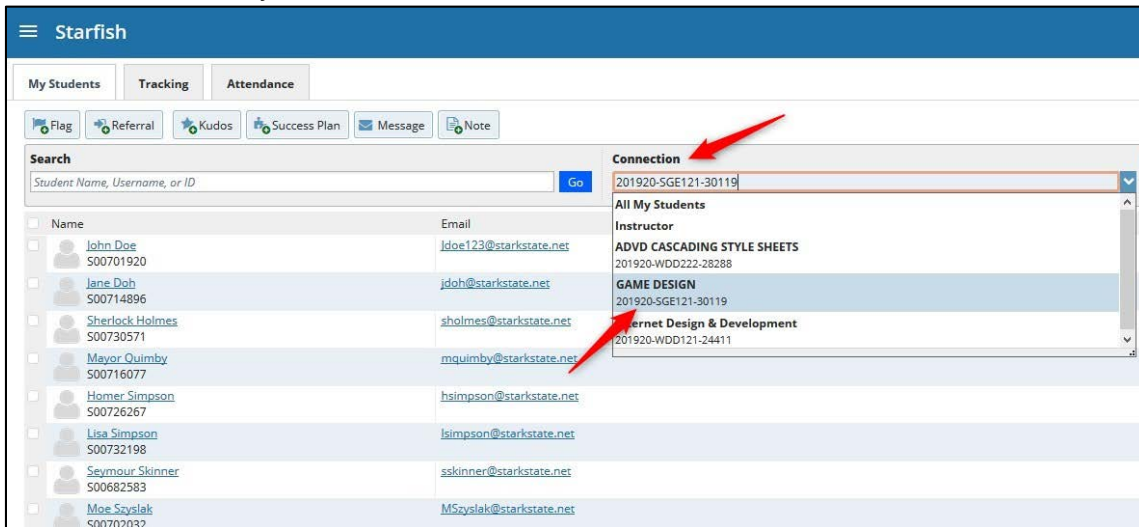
Starfish

My Students Tracking Attendance

Flag Referral Kudos Success Plan Message Note

Search

Student Name, Username, or ID

Go

Connection

201920-SGE121-30119

All My Students

Instructor

ADVD CASCADING STYLE SHEETS

201920-WDD222-28288

GAME DESIGN

201920-SGE121-30119

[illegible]ernet Design & Development

201920-WDD121-24411

| Name | Email |
|---|---|
| John Doe S00701920 | Jdoe123@starkstate.net |
| Jane Doh S00714896 | jdoh@starkstate.net |
| Sherlock Holmes S00730571 | sholmes@starkstate.net |
| Mayor Quimby S00716077 | mquimby@starkstate.net |
| Homer Simpson S00726267 | hsimpson@starkstate.net |
| Lisa Simpson S00732198 | lsimpson@starkstate.net |
| Seymour Skinner S00682583 | sskinner@starkstate.net |
| Moe Szyslak S00702032 | MSzyslak@starkstate.net |